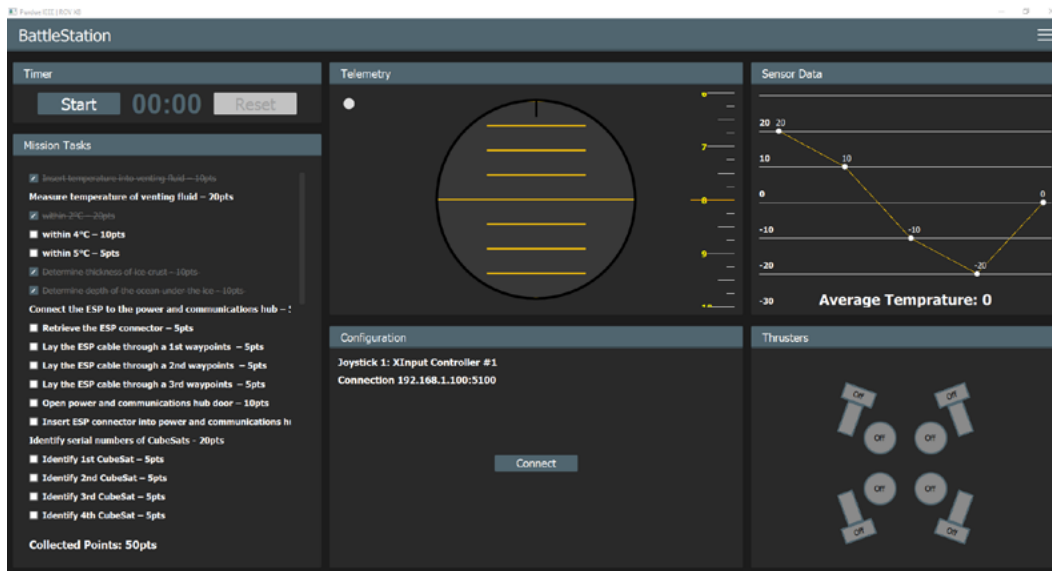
Poseidon ROV | ROV 40

BattleStation

Timer

Start 00:00 Reset

Mission Tasks

Insert temperature into venting fluid – 10pts
Measure temperature of venting fluid – 20pts
within 2°C – 20pts
within 4°C – 10pts
within 5°C – 5pts
Determine thickness of ice crust – 10pts
Determine depth of the ocean under the ice – 10pts
Connect the ESP to the power and communications hub – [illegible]
Retrieve the ESP connector – 5pts
Lay the ESP cable through a 1st waypoints – 5pts
Lay the ESP cable through a 2nd waypoints – 5pts
Lay the ESP cable through a 3rd waypoints – 5pts
Open power and communications hub door – 10pts
Insert ESP connector into power and communications h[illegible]
Identify serial numbers of CubeSats - 20pts
Identify 1st CubeSat – 5pts
Identify 2nd CubeSat – 5pts
Identify 3rd CubeSat – 5pts
Identify 4th CubeSat – 5pts

Collected Points: 50pts

Telemetry

6
7
8
9
10

Sensor Data

20 20
10 10
0
-10 -10
-20 -20
-30
0

Average Temprature: 0

Configuration

Joystick 1: XInput Controller #1
Connection 192.168.1.100:5100

Connect

Thrusters

Off Off Off Off Off Off Off Off